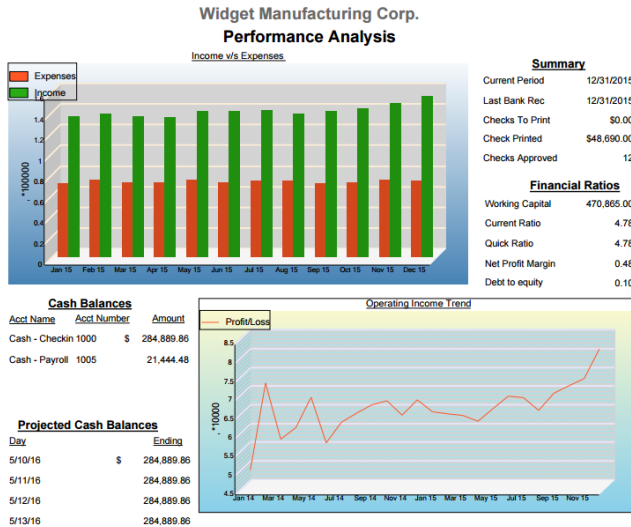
Widget Manufacturing Corp.

Performance Analysis

Income v/s Expenses

Expenses
Income

*100000

1.4
1.2
1
0.8
0.6
0.4
0.2
0

Jan 15 Feb 15 Mar 15 Apr 15 May 15 Jun 15 Jul 15 Aug 15 Sep 15 Oct 15 Nov 15 Dec 15

Summary

| | |
|---|---|
| Current Period | 12/31/2015 |
| Last Bank Rec | 12/31/2015 |
| Checks To Print | $0.00 |
| Check Printed | $48,690.00 |
| Checks Approved | 12 |

Financial Ratios

| | |
|---|---|
| Working Capital | 470,865.00 |
| Current Ratio | 4.78 |
| Quick Ratio | 4.78 |
| Net Profit Margin | 0.48 |
| Debt to equity | 0.10 |

Cash Balances

| Acct Name | Acct Number | Amount |
|---|---|---|
| Cash - Checkin | 1000 | $ 284,889.86 |
| Cash - Payroll | 1005 | 21,444.48 |

Operating Income Trend

Profit/Loss

*10000

8.5
8
7.5
7
6.5
6
5.5
5
4.5

Jan 14 Mar 14 May 14 Jul 14 Sep 14 Nov 14 Jan 15 Mar 15 May 15 Jul 15 Sep 15 Nov 15

Projected Cash Balances

| Day | Ending |
|---|---|
| 5/10/16 | $ 284,889.86 |
| 5/11/16 | 284,889.86 |
| 5/12/16 | 284,889.86 |
| 5/13/16 | 284,889.86 |